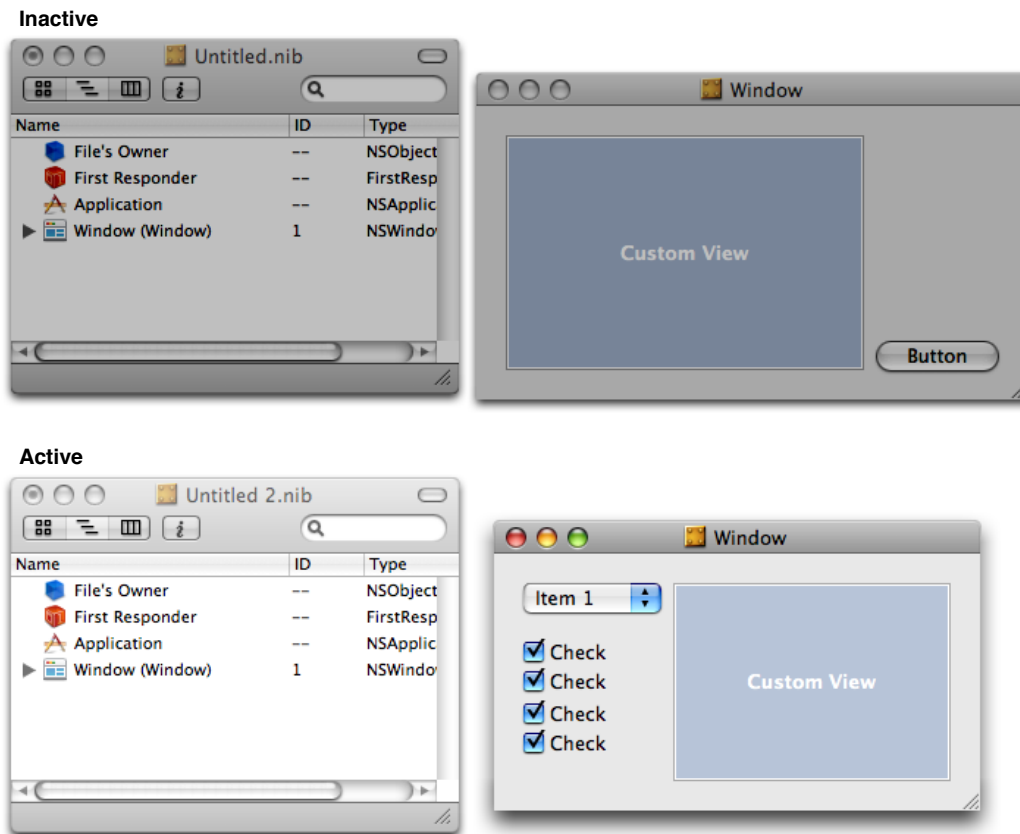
Inactive

Untitled.nib

| Name | ID | Type |
|---|---|---|
| File's Owner | -- | NSObject |
| First Responder | -- | FirstResp |
| Application | -- | NSApplic |
| Window (Window) | 1 | NSWindo |

Window

Custom View

Button

Active

Untitled 2.nib

| Name | ID | Type |
|---|---|---|
| File's Owner | -- | NSObject |
| First Responder | -- | FirstResp |
| Application | -- | NSApplic |
| Window (Window) | 1 | NSWindo |

Window

Item 1

Check
Check
Check
Check

Custom View